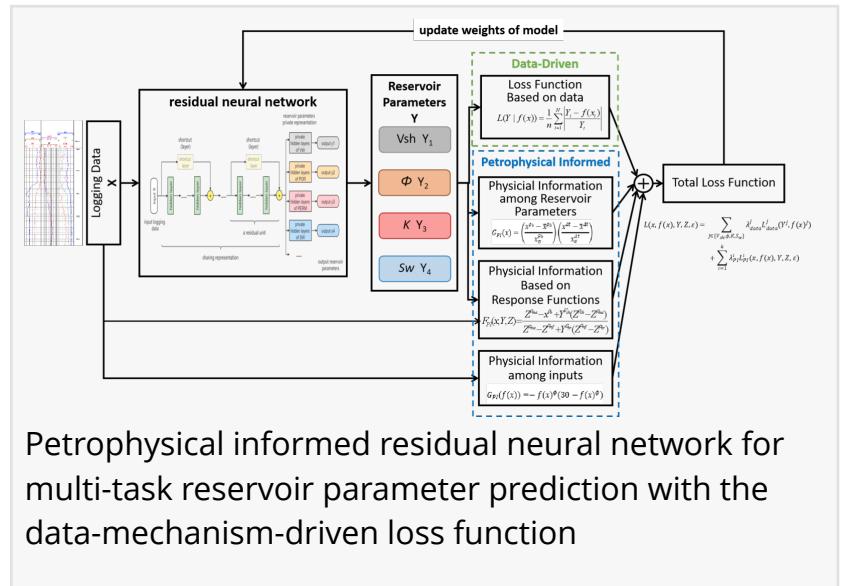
update weights of model

Logging Data X

residual neural network

shortcut (layer)

shortcut (layer)

input logging data

a residual unit

sharing representation

reservoir parameters private representation

private hidden layers of Vsh

output Vsh

private hidden layers of POR

output POR

private hidden layers of PERM

output PERM

private hidden layers of SW

output SW

output reservoir parameters

Reservoir Parameters Y

Vsh $Y_1$

$\Phi$ $Y_2$

$K$ $Y_3$

$Sw$ $Y_4$

Data-Driven

Loss Function Based on data

$L(Y \mid f(x)) = \frac{1}{n}\sum_{i=1}^{N}\left|\frac{Y_i - f(x_i)}{Y_i}\right|$

Petrophysical Informed

Physicial Information among Reservoir Parameters

$G_{PI}(x) = \left(\frac{x^{\bar{p}_1} - \overline{x}^{\bar{p}_1}}{\overline{x}_{\bar{n}}^{\bar{p}_1}}\right)\left(\frac{x^{\bar{p}_2} - \overline{x}^{\bar{p}_2}}{x_{\bar{n}}^{\bar{p}_2}}\right)$

Physicial Information Based on Response Functions

$F_{PI}(x,Y,Z) = \frac{Z^{\bar{p}_{ba}} - x^{\bar{p}_i} + Y^{\bar{p}_i}(Z^{\bar{p}_i} - Z^{\bar{p}_{ba}})}{Z^{\bar{p}_{ba}} - Z^{\bar{p}_{bf}} + Y^{\bar{p}_{bi}}(Z^{\bar{p}_{bf}} - Z^{\bar{p}_{ba}})}$

Physicial Information among inputs

$G_{PI}(f(x)) = -f(x)^{\Phi}(30 - f(x)^{\Phi})$

Total Loss Function

$L(x, f(x), Y, Z, \varepsilon) = \sum_{j \in \{Y_{sh}, \Phi, K, S_w\}} \lambda^j_{data} L^j_{data}(Y^j, f(x)^j) + \sum_{i=1}^{k} \lambda^i_{PI} L^i_{PI}(x, f(x), Y, Z, \varepsilon)$

Petrophysical informed residual neural network for multi-task reservoir parameter prediction with the data-mechanism-driven loss function